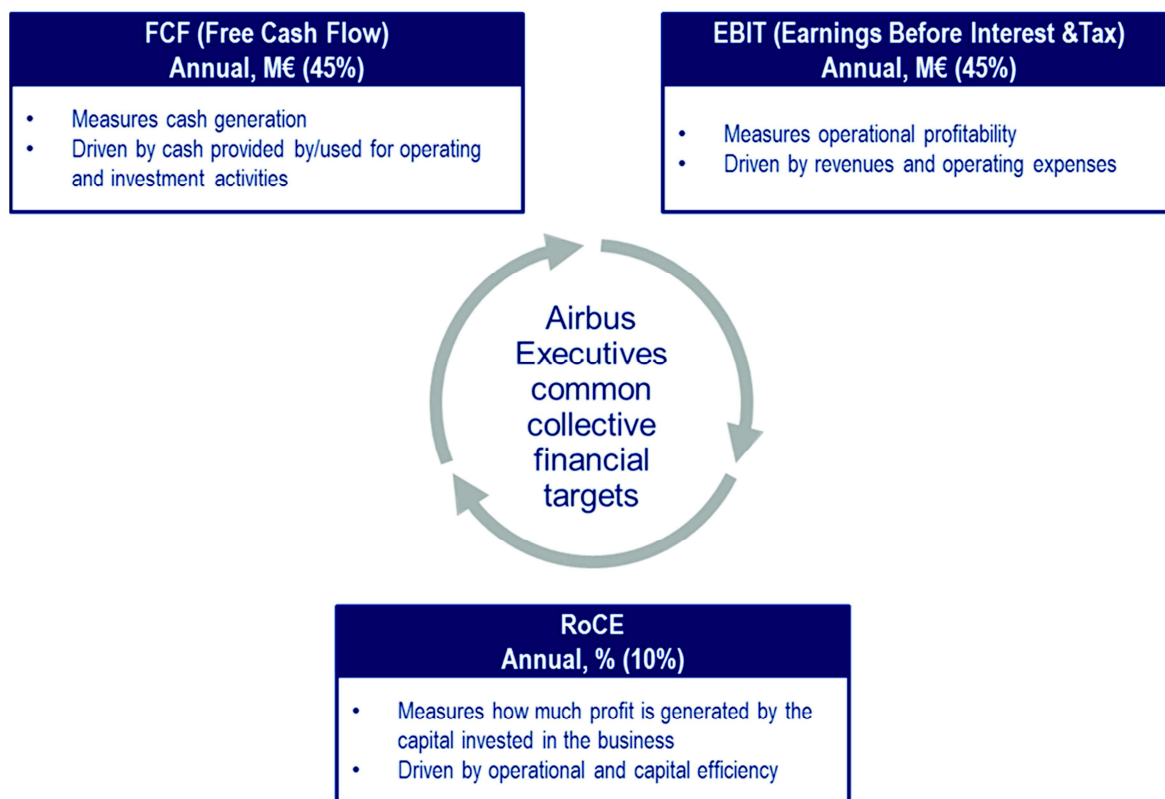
FCF (Free Cash Flow)
Annual, M€ (45%)

- Measures cash generation
- Driven by cash provided by/used for operating and investment activities

EBIT (Earnings Before Interest &Tax)
Annual, M€ (45%)

- Measures operational profitability
- Driven by revenues and operating expenses

Airbus Executives common collective financial targets

RoCE
Annual, % (10%)

- Measures how much profit is generated by the capital invested in the business
- Driven by operational and capital efficiency